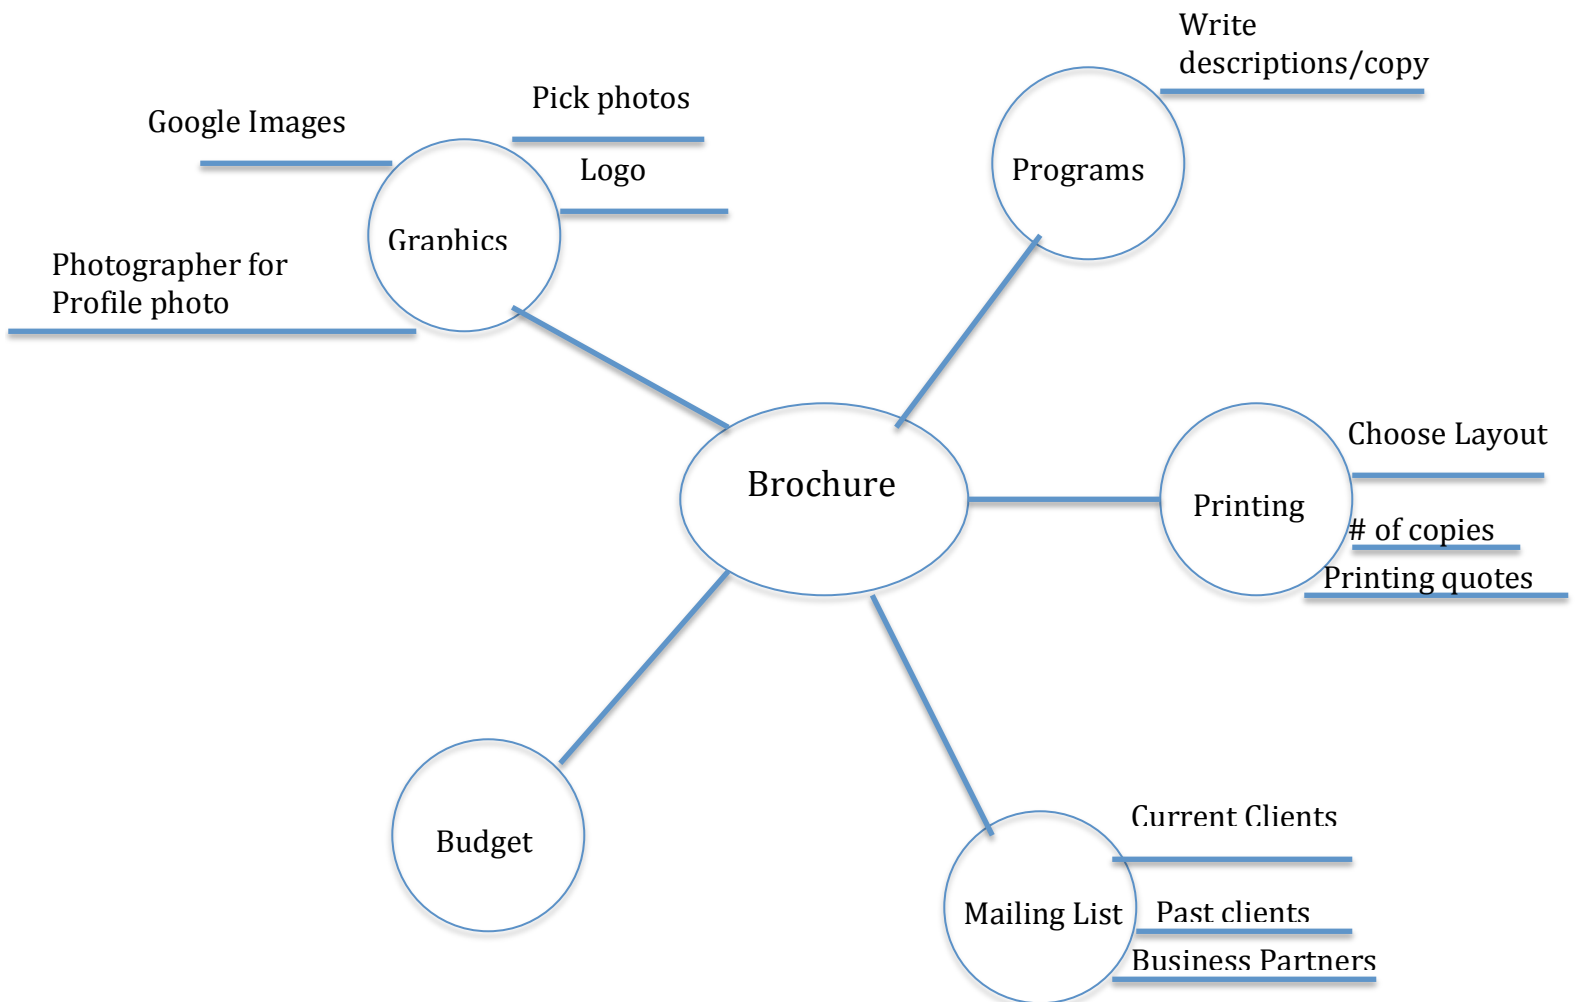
Write descriptions/copy

Pick photos

Google Images

Logo

Programs

Graphics

Photographer for Profile photo

Choose Layout

Brochure

Printing

# of copies

Printing quotes

Current Clients

Budget

Mailing List

Past clients

Business Partners